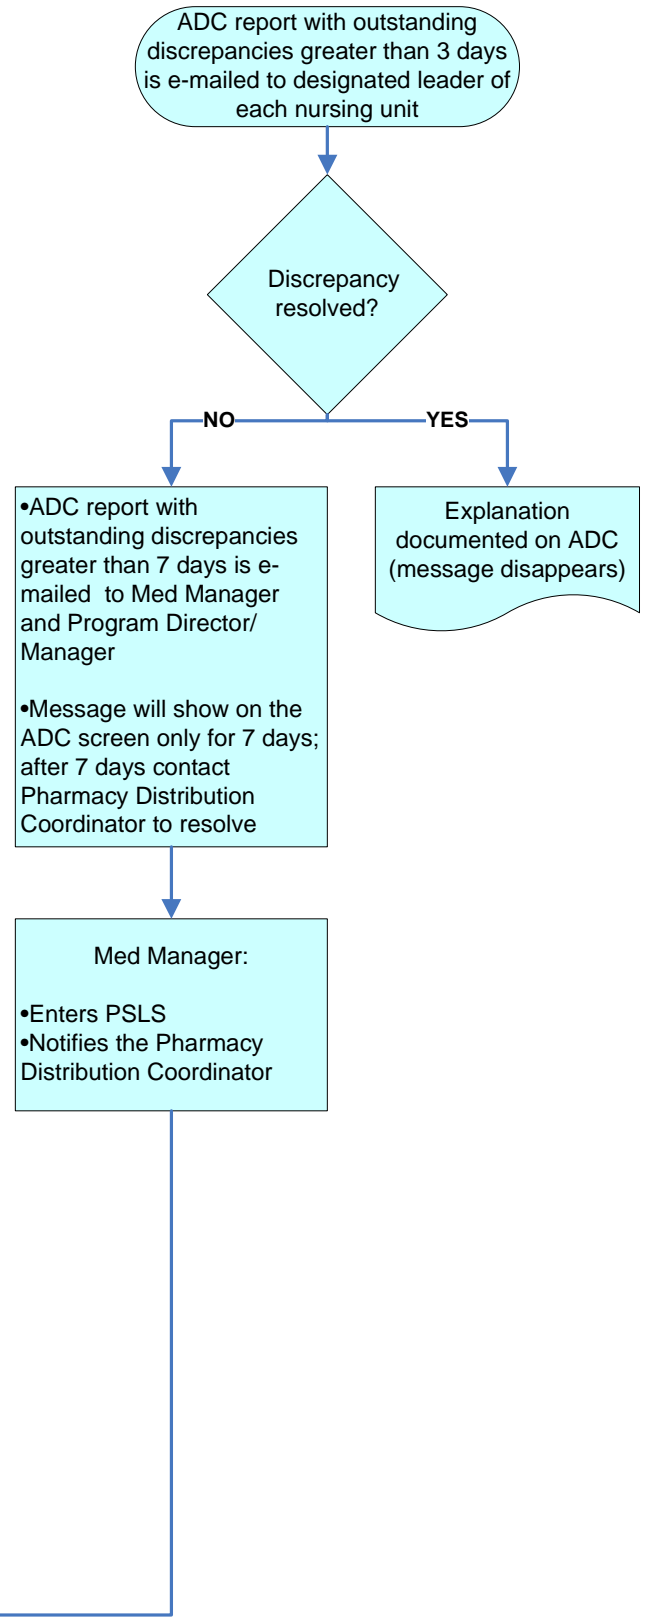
ADC report with outstanding discrepancies greater than 3 days is e-mailed to designated leader of each nursing unit

Discrepancy resolved?

NO

YES

•ADC report with outstanding discrepancies greater than 7 days is e-mailed to Med Manager and Program Director/ Manager

•Message will show on the ADC screen only for 7 days; after 7 days contact Pharmacy Distribution Coordinator to resolve

Explanation documented on ADC (message disappears)

Med Manager:

•Enters PSLS
•Notifies the Pharmacy Distribution Coordinator